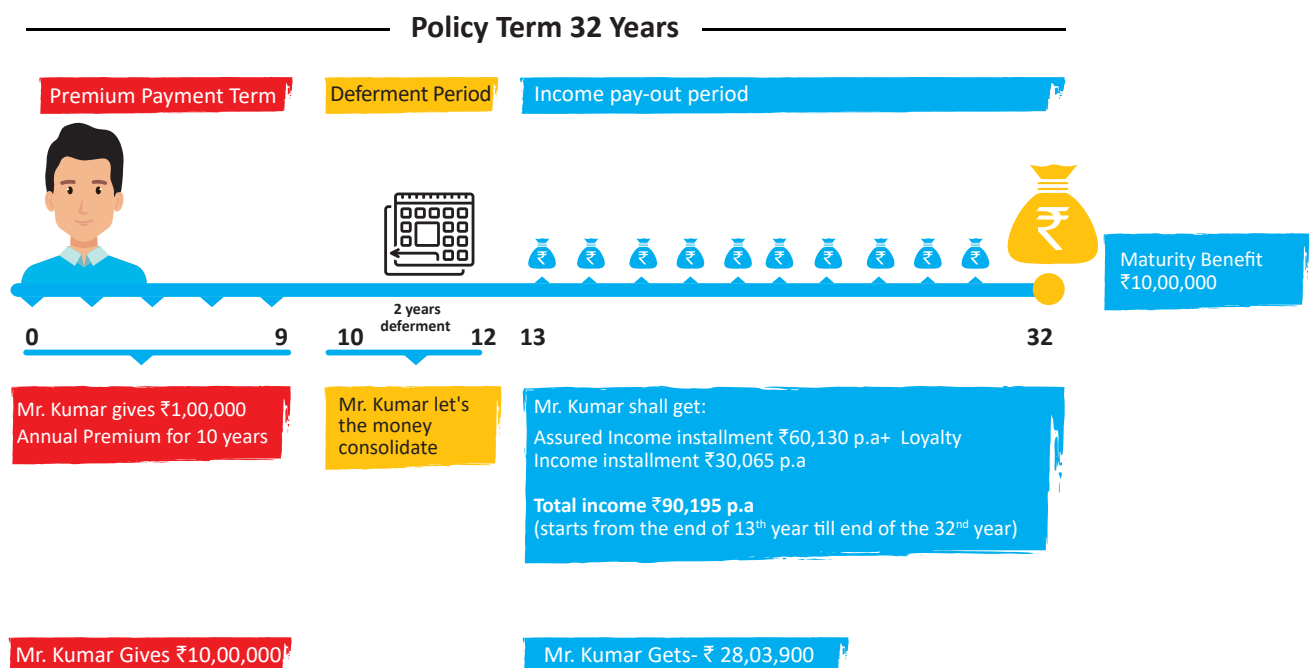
Policy Term 32 Years

Premium Payment Term

Deferment Period

Income pay-out period

Maturity Benefit ₹10,00,000

2 years deferment

0 9 10 12 13 32

Mr. Kumar gives ₹1,00,000 Annual Premium for 10 years

Mr. Kumar let's the money consolidate

Mr. Kumar shall get:

Assured Income installment ₹60,130 p.a+ Loyalty Income installment ₹30,065 p.a

**Total income ₹90,195 p.a**
(starts from the end of 13$^{th}$ year till end of the 32$^{nd}$ year)

Mr. Kumar Gives ₹10,00,000

Mr. Kumar Gets- ₹ 28,03,900